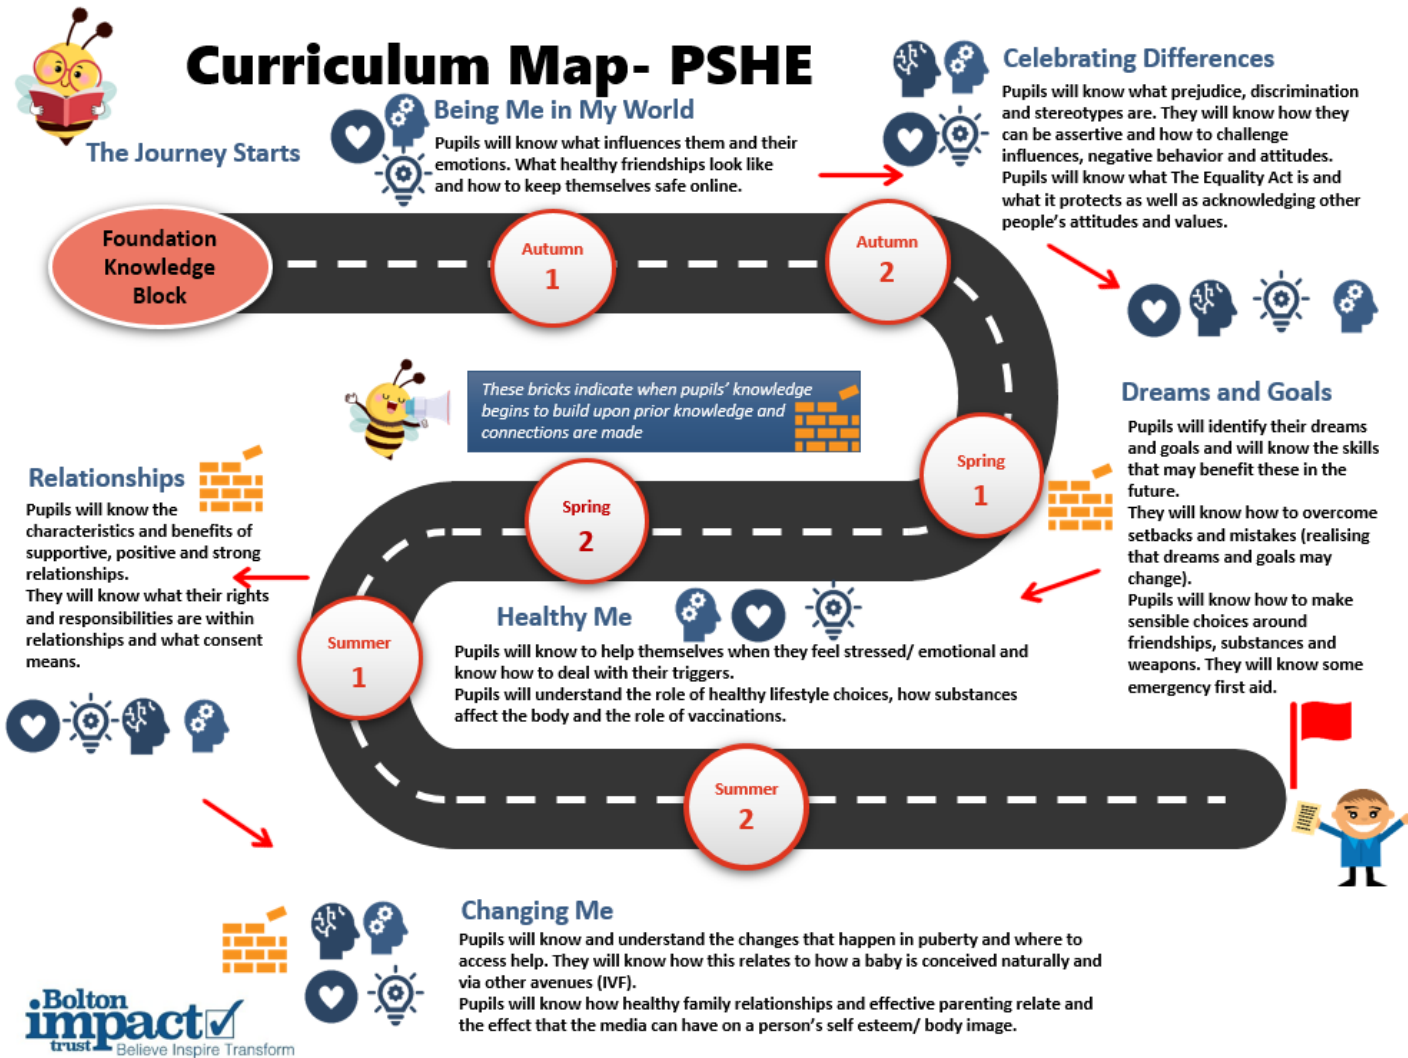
Curriculum Map- PSHE

The Journey Starts

Being Me in My World

Pupils will know what influences them and their emotions. What healthy friendships look like and how to keep themselves safe online.

Celebrating Differences

Pupils will know what prejudice, discrimination and stereotypes are. They will know how they can be assertive and how to challenge influences, negative behavior and attitudes. Pupils will know what The Equality Act is and what it protects as well as acknowledging other people's attitudes and values.

Foundation Knowledge Block

Autumn 1

Autumn 2

These bricks indicate when pupils' knowledge begins to build upon prior knowledge and connections are made

Dreams and Goals

Pupils will identify their dreams and goals and will know the skills that may benefit these in the future.
They will know how to overcome setbacks and mistakes (realising that dreams and goals may change).
Pupils will know how to make sensible choices around friendships, substances and weapons. They will know some emergency first aid.

Relationships

Pupils will know the characteristics and benefits of supportive, positive and strong relationships.
They will know what their rights and responsibilities are within relationships and what consent means.

Spring 1

Spring 2

Healthy Me

Pupils will know to help themselves when they feel stressed/ emotional and know how to deal with their triggers.
Pupils will understand the role of healthy lifestyle choices, how substances affect the body and the role of vaccinations.

Summer 1

Summer 2

Changing Me

Pupils will know and understand the changes that happen in puberty and where to access help. They will know how this relates to how a baby is conceived naturally and via other avenues (IVF).
Pupils will know how healthy family relationships and effective parenting relate and the effect that the media can have on a person's self esteem/ body image.

Bolton impact trust Believe Inspire Transform